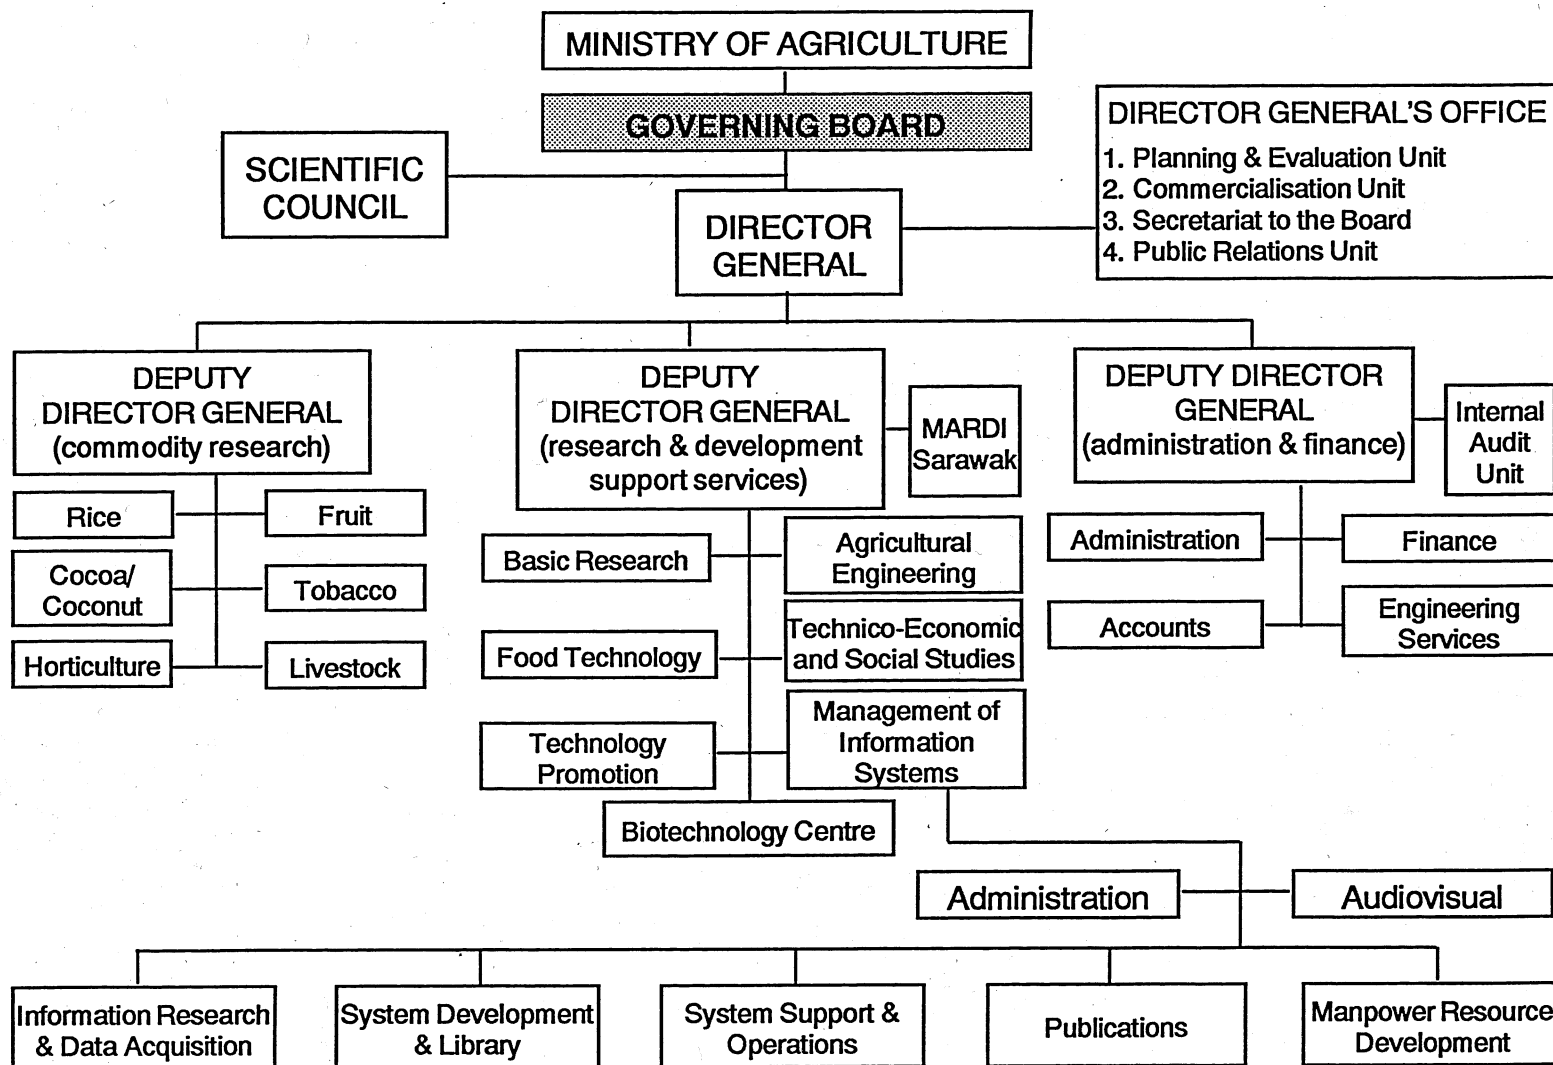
MINISTRY OF AGRICULTURE

GOVERNING BOARD

SCIENTIFIC COUNCIL

DIRECTOR GENERAL'S OFFICE
1. Planning & Evaluation Unit
2. Commercialisation Unit
3. Secretariat to the Board
4. Public Relations Unit

DIRECTOR GENERAL

DEPUTY DIRECTOR GENERAL (commodity research)

Rice

Fruit

Cocoa/ Coconut

Tobacco

Horticulture

Livestock

DEPUTY DIRECTOR GENERAL (research & development support services)

MARDI Sarawak

Basic Research

Agricultural Engineering

Food Technology

Technico-Economic and Social Studies

Technology Promotion

Management of Information Systems

Biotechnology Centre

DEPUTY DIRECTOR GENERAL (administration & finance)

Internal Audit Unit

Administration

Finance

Accounts

Engineering Services

Administration

Audiovisual

Information Research & Data Acquisition

System Development & Library

System Support & Operations

Publications

Manpower Resource Development